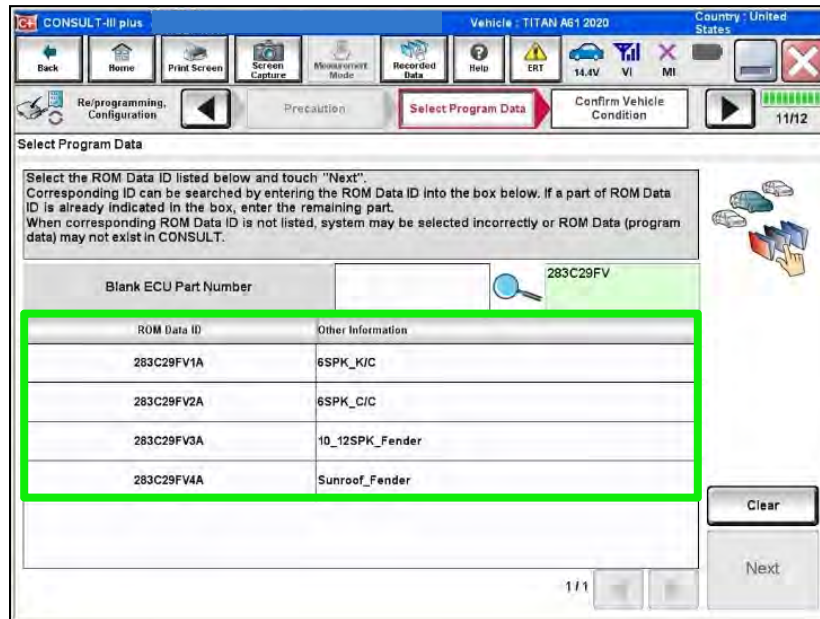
CONSULT-III plus

Vehicle : TITAN A61 2020

Country : United States

Back Home Print Screen Screen Capture Measurement Mode Recorded Data Help ERT 14.4V VI MI

Re/programming, Configuration

Precaution

Select Program Data

Confirm Vehicle Condition

11/12

Select Program Data

Select the ROM Data ID listed below and touch "Next". Corresponding ID can be searched by entering the ROM Data ID into the box below. If a part of ROM Data ID is already indicated in the box, enter the remaining part. When corresponding ROM Data ID is not listed, system may be selected incorrectly or ROM Data (program data) may not exist in CONSULT.

Blank ECU Part Number

283C29FV

| ROM Data ID | Other Information |
|---|---|
| 283C29FV1A | 6SPK_K/C |
| 283C29FV2A | 6SPK_C/C |
| 283C29FV3A | 10_12SPK_Fender |
| 283C29FV4A | Sunroof_Fender |

Clear

Next

1/1